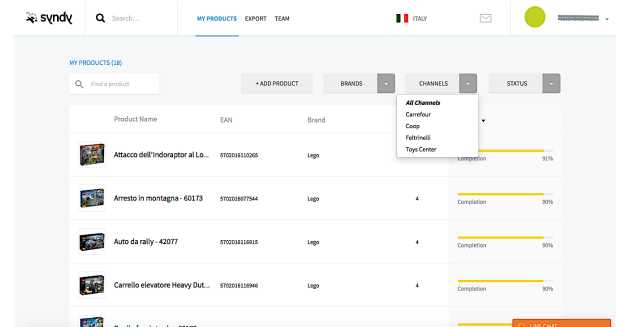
syndy

Search...

MY PRODUCTS EXPORT TEAM

ITALY

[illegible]

MY PRODUCTS (18)

Find a product

+ ADD PRODUCT

BRANDS

CHANNELS

STATUS

All Channels
Carrefour
Coop
Feltrinelli
Toys Center

| | Product Name | EAN | Brand | | |
|---|---|---|---|---|---|
| | Attacco dell'Indoraptor al Lo... | 5702016110265 | Lego | | Completion 91% |
| | Arresto in montagna - 60173 | 5702016077544 | Lego | 4 | Completion 90% |
| | Auto da rally - 42077 | 5702016116915 | Lego | 4 | Completion 90% |
| | Carrello elevatore Heavy Dut... | 5702016116946 | Lego | 4 | Completion 90% |

LIVE CHAT